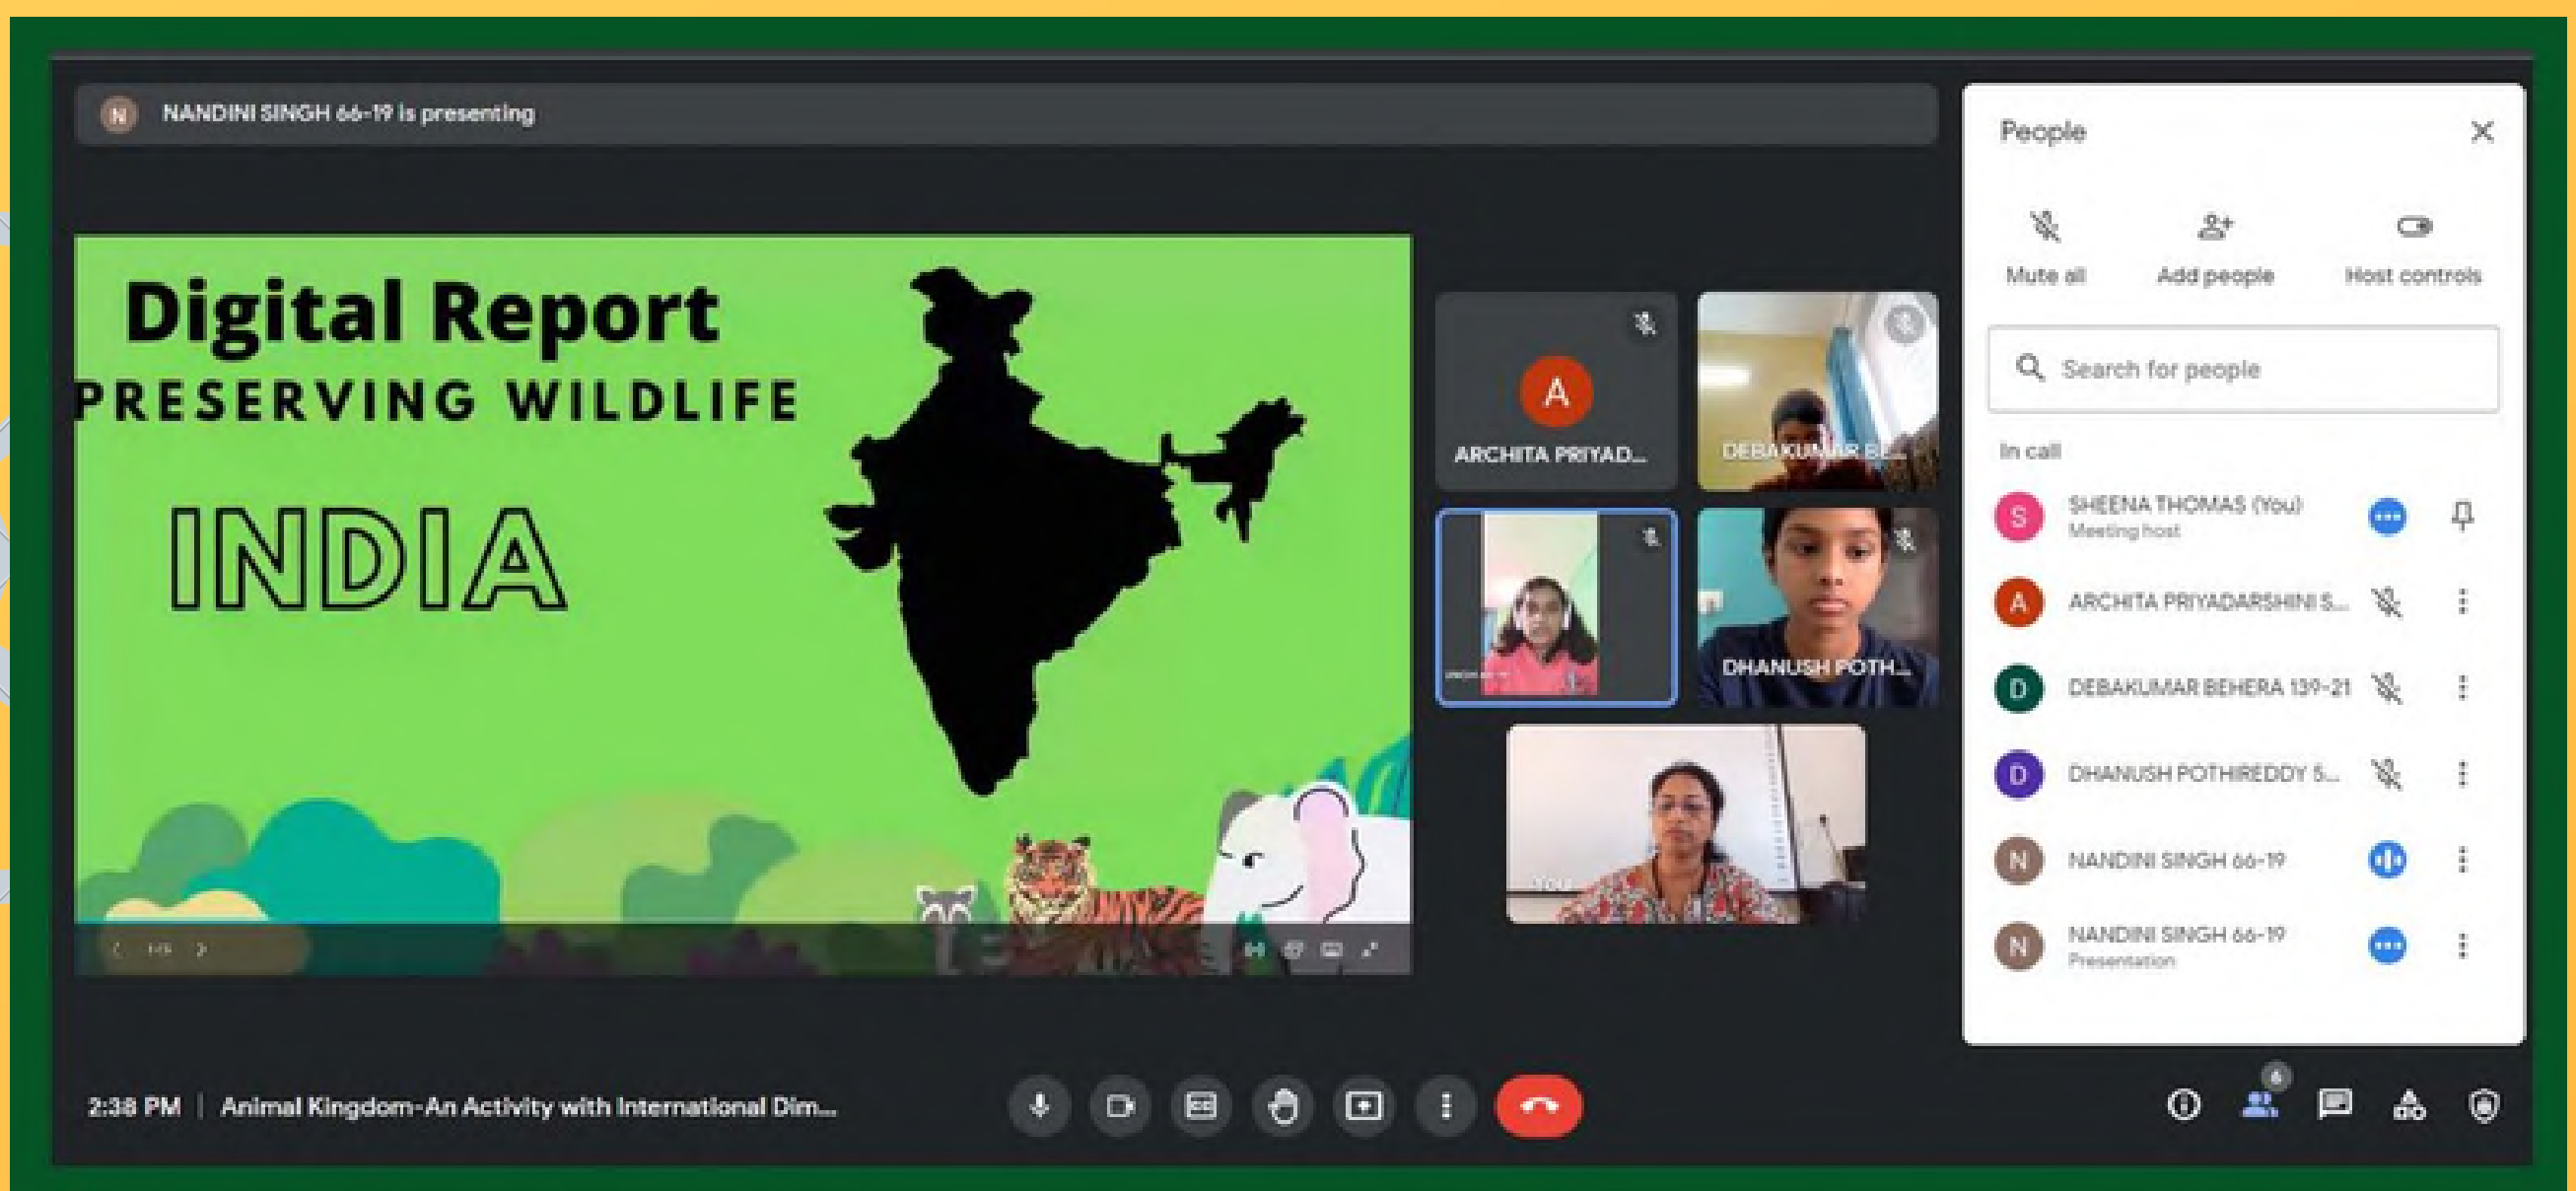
N NANDINI SINGH 66-19 is presenting

Digital Report
PRESERVING WILDLIFE
INDIA

A
ARCHITA PRIYAD...
DEBAKUMAR BE...
DHANUSH POTH...
You

People
Mute all
Add people
Host controls
Search for people
In call
S SHEENA THOMAS (You)
Meeting host
A ARCHITA PRIYADARSHINI S...
D DEBAKUMAR BEHERA 139-21
D DHANUSH POTHIREDDY 5...
N NANDINI SINGH 66-19
N NANDINI SINGH 66-19
Presentation

2:38 PM | Animal Kingdom-An Activity with International Dim...
6